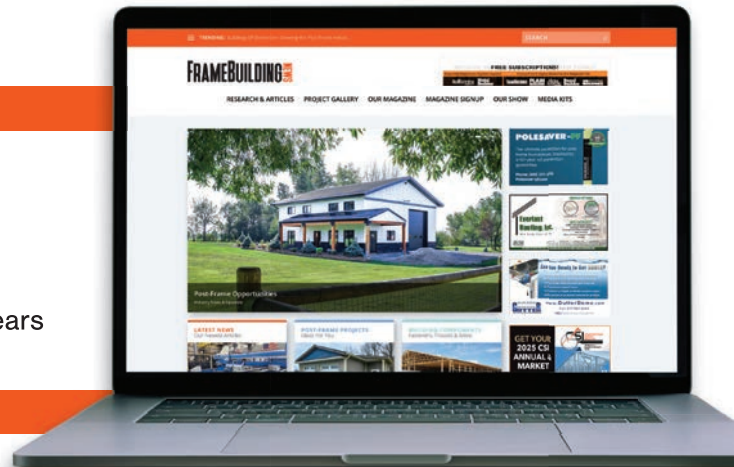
ears

TRENDING: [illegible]

SEARCH

FRAMEBUILDING

FREE SUBSCRIPTIONS!

RESEARCH & ARTICLES PROJECT GALLERY OUR MAGAZINE MAGAZINE SIGNUP OUR SHOW MEDIA KITS

POLESAVER

Everlast Roofing Inc.

Post-Frame Opportunities

LATEST NEWS

POST-FRAME PROJECTS

GET YOUR 2025 CS ANNUAL & MARKET